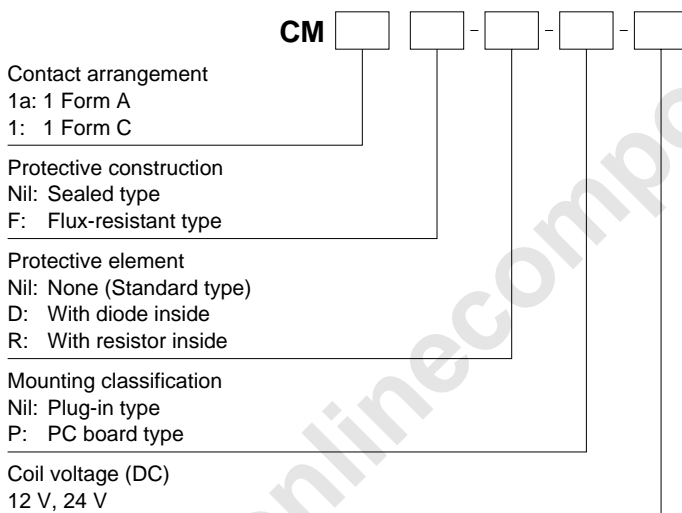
CM [ ] [ ] - [ ] - [ ] - [ ]

Contact arrangement
1a: 1 Form A
1: 1 Form C

Protective construction
Nil: Sealed type
F: Flux-resistant type

Protective element
Nil: None (Standard type)
D: With diode inside
R: With resistor inside

Mounting classification
Nil: Plug-in type
P: PC board type

Coil voltage (DC)
12 V, 24 V

onlinecompo